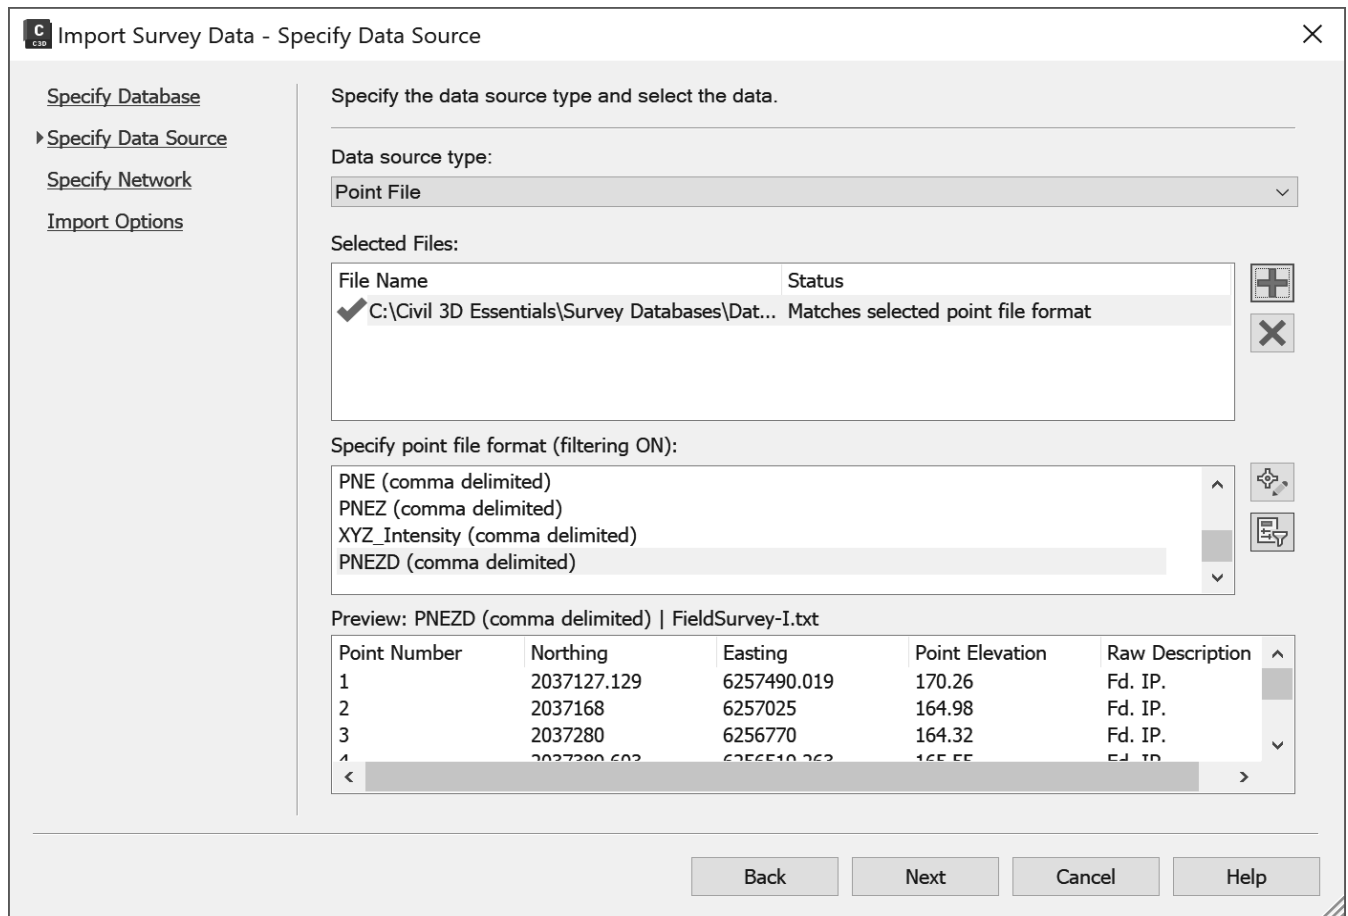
C C3D Import Survey Data - Specify Data Source

Specify Database
Specify Data Source
Specify Network
Import Options

Specify the data source type and select the data.

Data source type:
Point File

Selected Files:

| File Name | Status |
|---|---|
| C:\Civil 3D Essentials\Survey Databases\Dat... | Matches selected point file format |

Specify point file format (filtering ON):
PNE (comma delimited)
PNEZ (comma delimited)
XYZ_Intensity (comma delimited)
PNEZD (comma delimited)

Preview: PNEZD (comma delimited) | FieldSurvey-I.txt

| Point Number | Northing | Easting | Point Elevation | Raw Description |
|---|---|---|---|---|
| 1 | 2037127.129 | 6257490.019 | 170.26 | Fd. IP. |
| 2 | 2037168 | 6257025 | 164.98 | Fd. IP. |
| 3 | 2037280 | 6256770 | 164.32 | Fd. IP. |
| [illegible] | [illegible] | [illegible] | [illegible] | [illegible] |

Back Next Cancel Help